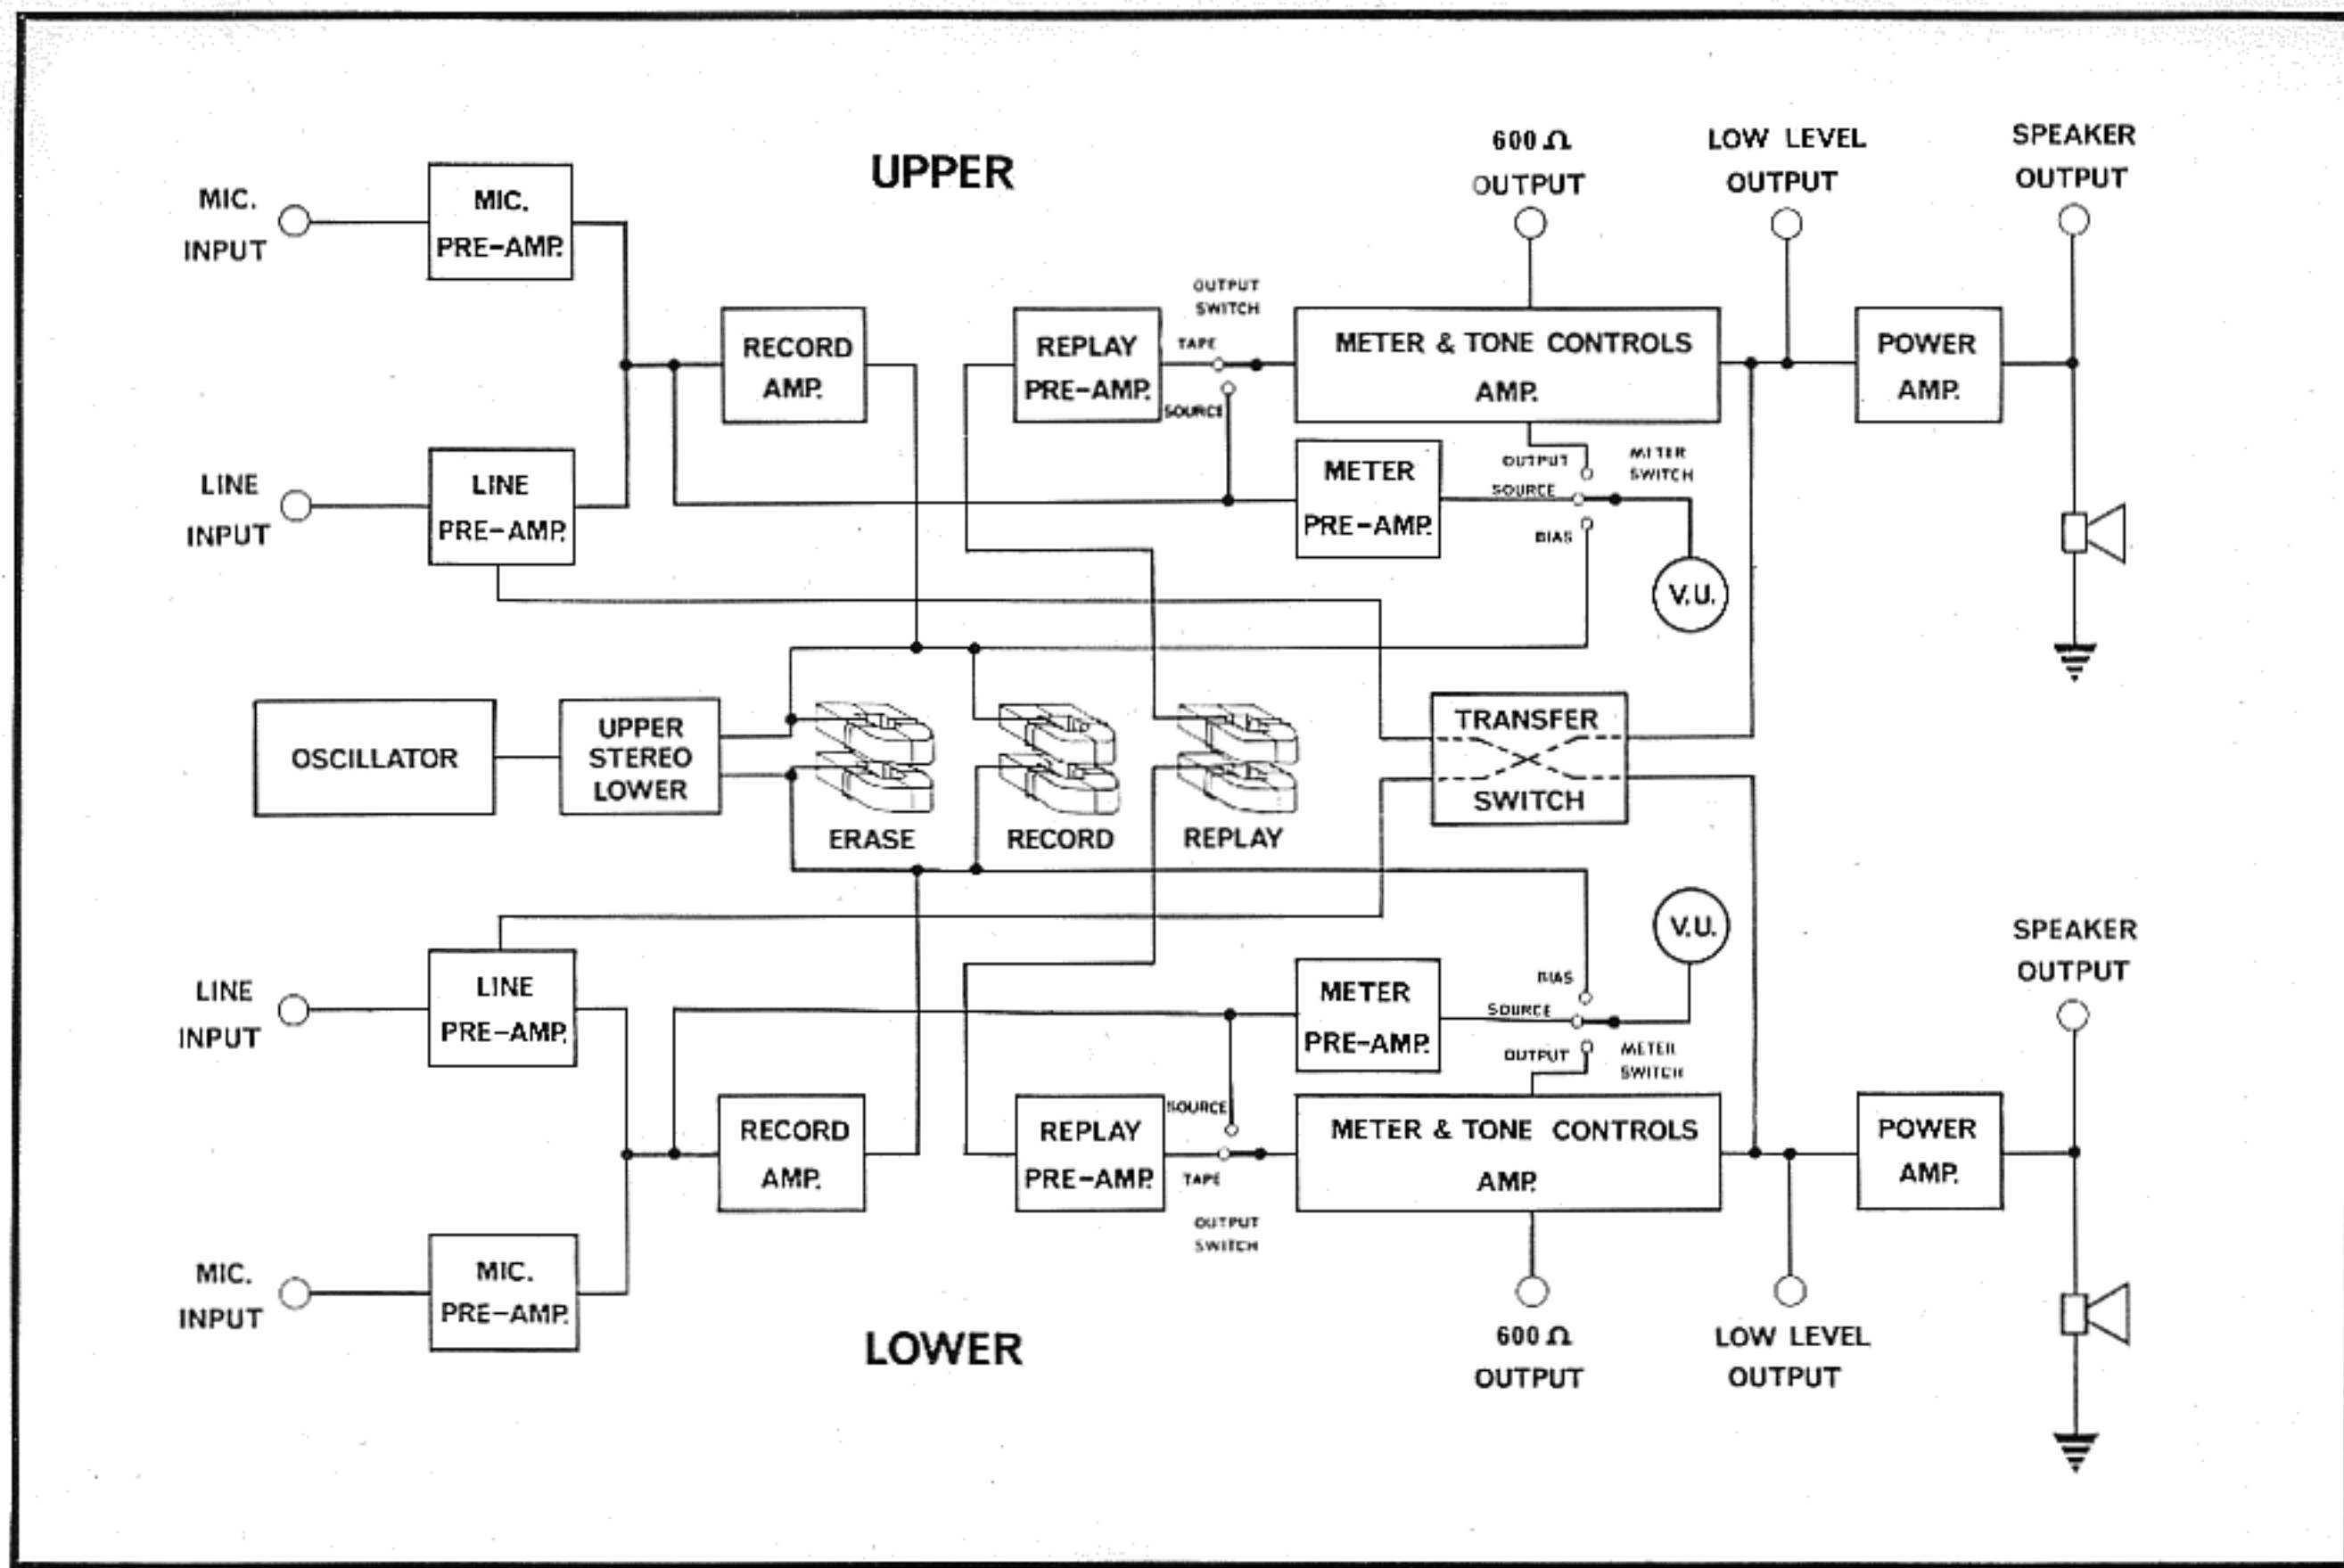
UPPER

MIC. INPUT

MIC. PRE-AMP.

LINE INPUT

LINE PRE-AMP.

RECORD AMP.

REPLAY PRE-AMP.

OUTPUT SWITCH

TAPE

SOURCE

600 Ω OUTPUT

LOW LEVEL OUTPUT

SPEAKER OUTPUT

METER & TONE CONTROLS AMP.

POWER AMP.

METER PRE-AMP.

OUTPUT

SOURCE

BIAS

METER SWITCH

V.U.

OSCILLATOR

UPPER STEREO LOWER

ERASE

RECORD

REPLAY

TRANSFER SWITCH

V.U.

SPEAKER OUTPUT

LINE INPUT

LINE PRE-AMP.

METER PRE-AMP.

BIAS

SOURCE

OUTPUT

METER SWITCH

RECORD AMP.

SOURCE

REPLAY PRE-AMP.

TAPE

OUTPUT SWITCH

METER & TONE CONTROLS AMP.

POWER AMP.

MIC. INPUT

MIC. PRE-AMP.

600 Ω OUTPUT

LOW LEVEL OUTPUT

LOWER